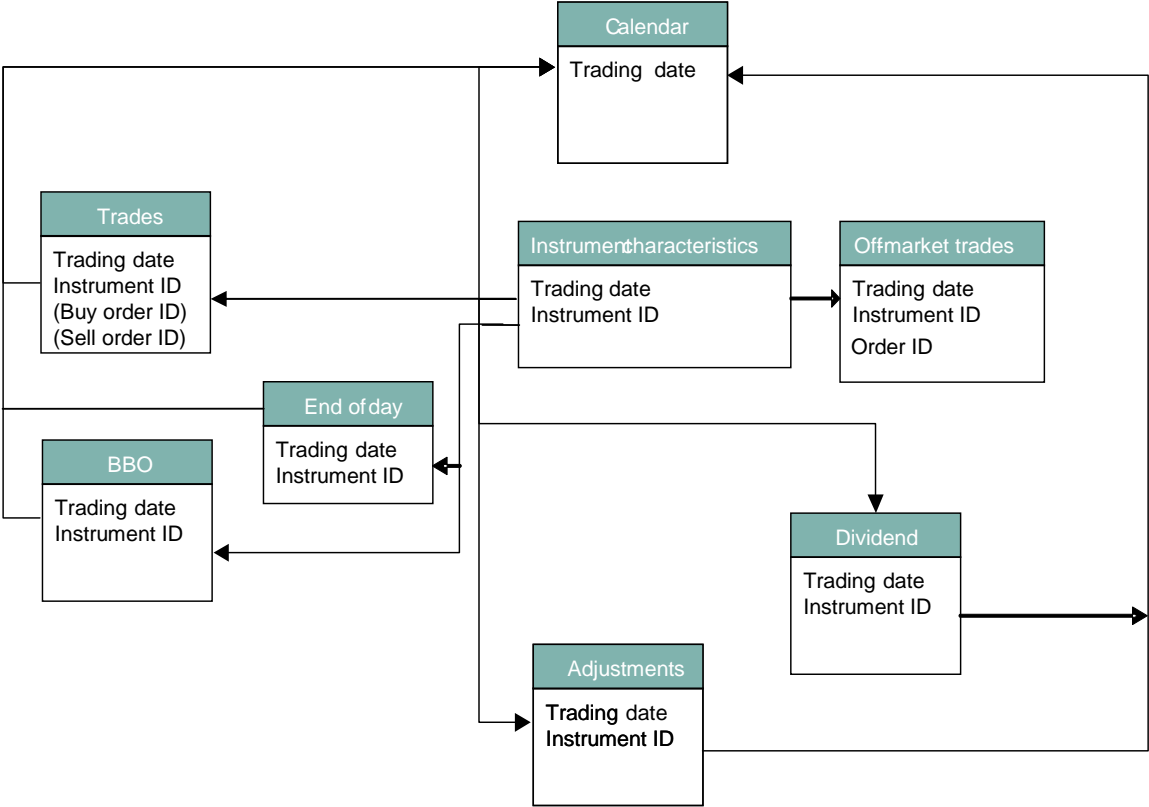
Calendar
Trading date

Trades
Trading date
Instrument ID
(Buy order ID)
(Sell order ID)

Instrumentcharacteristics
Trading date
Instrument ID

Offmarket trades
Trading date
Instrument ID
Order ID

End of day
Trading date
Instrument ID

BBO
Trading date
Instrument ID

Dividend
Trading date
Instrument ID

Adjustments
Trading date
Instrument ID